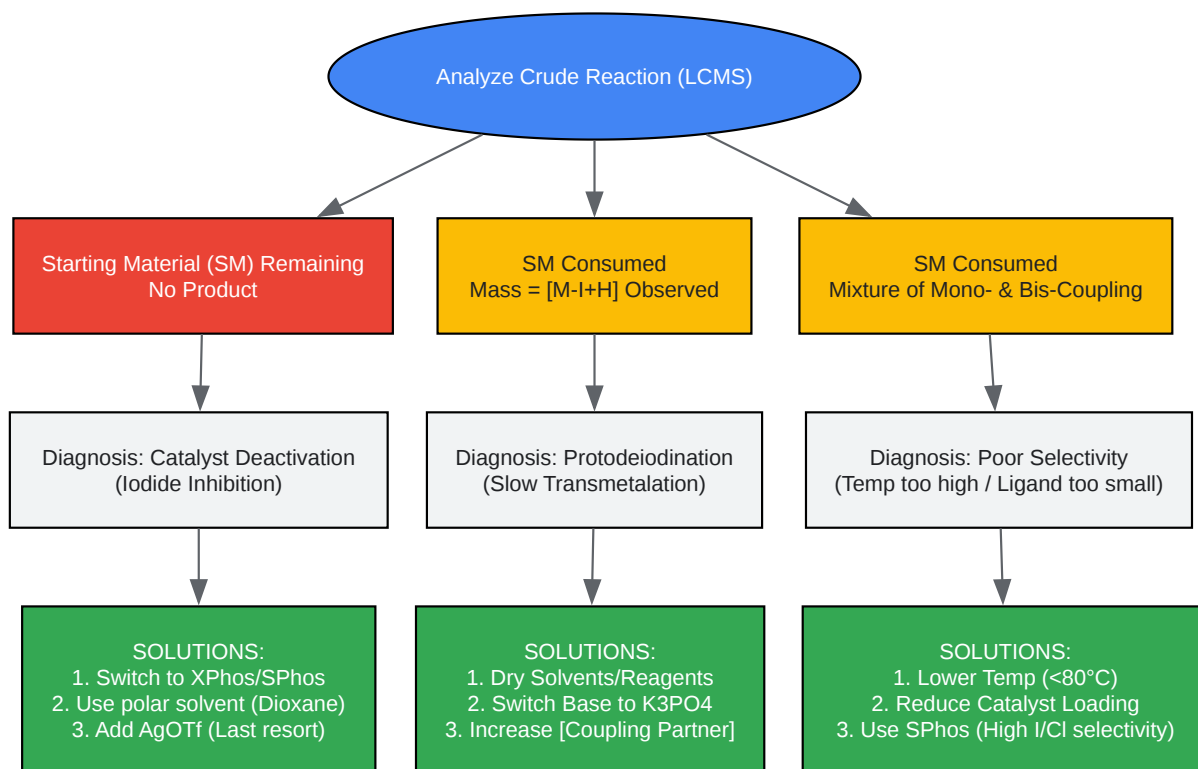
Analyze Crude Reaction (LCMS)

Starting Material (SM) Remaining
No Product

SM Consumed
Mass = [M-I+H] Observed

SM Consumed
Mixture of Mono- & Bis-Coupling

Diagnosis: Catalyst Deactivation
(Iodide Inhibition)

Diagnosis: Protodeiodination
(Slow Transmetalation)

Diagnosis: Poor Selectivity
(Temp too high / Ligand too small)

SOLUTIONS:
1. Switch to XPhos/SPhos
2. Use polar solvent (Dioxane)
3. Add AgOTf (Last resort)

SOLUTIONS:
1. Dry Solvents/Reagents
2. Switch Base to K3PO4
3. Increase [Coupling Partner]

SOLUTIONS:
1. Lower Temp (<80°C)
2. Reduce Catalyst Loading
3. Use SPhos (High I/Cl selectivity)